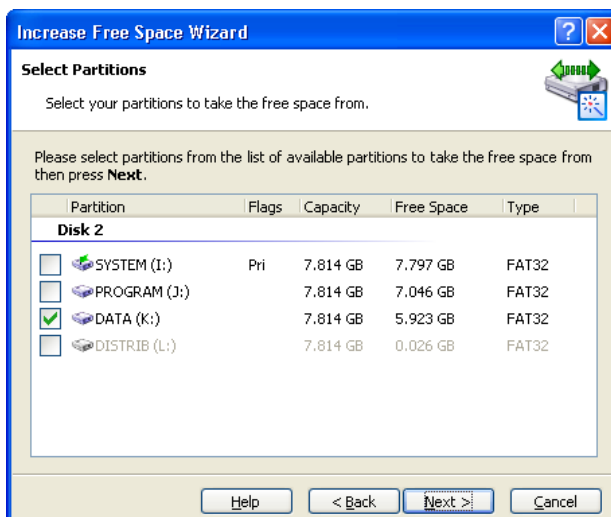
Increase Free Space Wizard

?

X

Select Partitions

Select your partitions to take the free space from.

Please select partitions from the list of available partitions to take the free space from then press **Next**.

| | Partition | Flags | Capacity | Free Space | Type |
|---|---|---|---|---|---|
| | **Disk 2** | | | | |
| ☐ | SYSTEM (I:) | Pri | 7.814 GB | 7.797 GB | FAT32 |
| ☐ | PROGRAM (J:) | | 7.814 GB | 7.046 GB | FAT32 |
| ☑ | DATA (K:) | | 7.814 GB | 5.923 GB | FAT32 |
| ☐ | DISTRIB (L:) | | 7.814 GB | 0.026 GB | FAT32 |

Help

< Back

Next >

Cancel